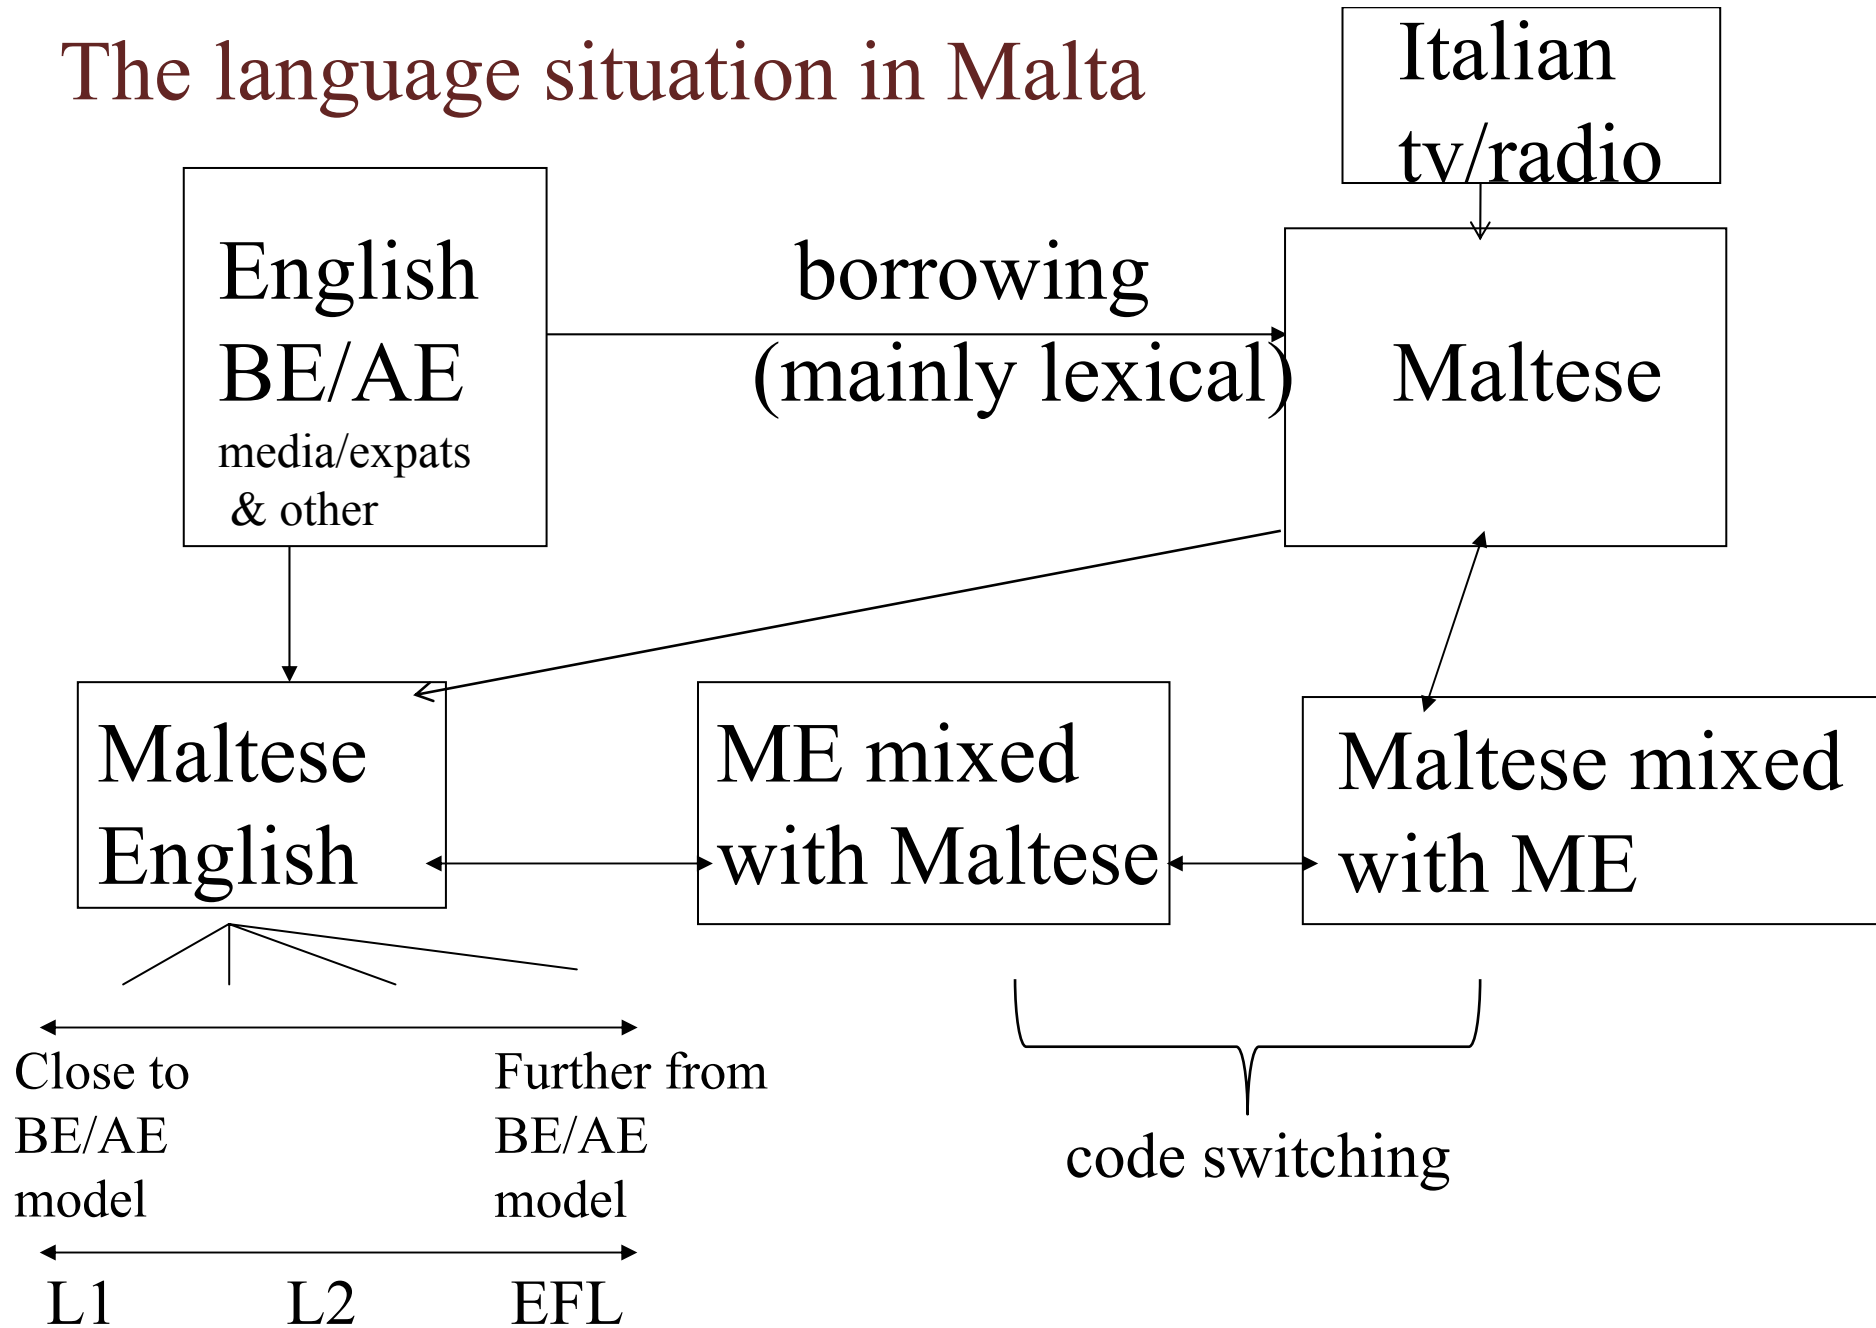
The language situation in Malta

Italian tv/radio

English BE/AE media/expats & other

borrowing (mainly lexical)

Maltese

Maltese English

ME mixed with Maltese

Maltese mixed with ME

Close to BE/AE model

Further from BE/AE model

L1

L2

EFL

code switching